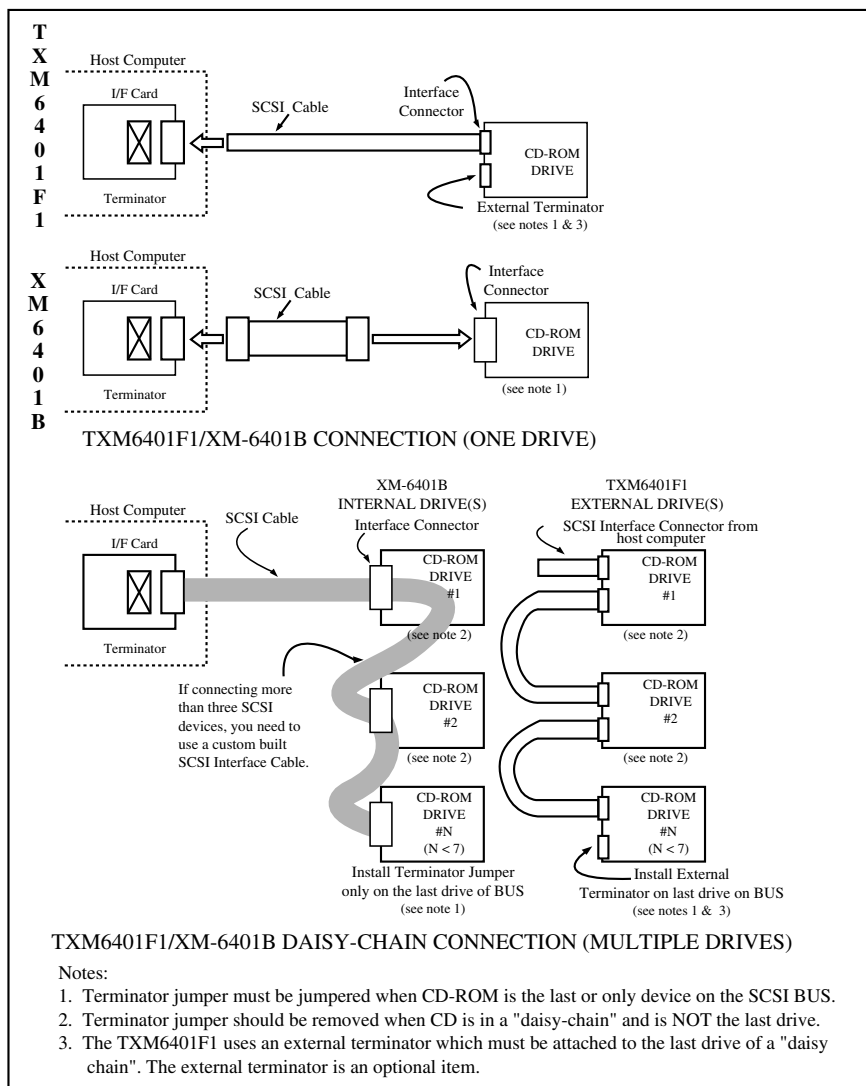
T
X
M
6
4
0
1
F
1

Host Computer

I/F Card

Terminator

SCSI Cable

Interface Connector

CD-ROM DRIVE

External Terminator (see notes 1 & 3)

X
M
6
4
0
1
B

Host Computer

I/F Card

Terminator

SCSI Cable

Interface Connector

CD-ROM DRIVE

(see note 1)

TXM6401F1/XM-6401B CONNECTION (ONE DRIVE)

Host Computer

I/F Card

Terminator

SCSI Cable

XM-6401B INTERNAL DRIVE(S)

Interface Connector

CD-ROM DRIVE #1

(see note 2)

If connecting more than three SCSI devices, you need to use a custom built SCSI Interface Cable.

CD-ROM DRIVE #2

(see note 2)

CD-ROM DRIVE #N (N < 7)

Install Terminator Jumper only on the last drive of BUS (see note 1)

TXM6401F1 EXTERNAL DRIVE(S)

SCSI Interface Connector from host computer

CD-ROM DRIVE #1

(see note 2)

CD-ROM DRIVE #2

(see note 2)

CD-ROM DRIVE #N (N < 7)

Install External Terminator on last drive on BUS (see notes 1 & 3)

TXM6401F1/XM-6401B DAISY-CHAIN CONNECTION (MULTIPLE DRIVES)

Notes:
1. Terminator jumper must be jumpered when CD-ROM is the last or only device on the SCSI BUS.
2. Terminator jumper should be removed when CD is in a "daisy-chain" and is NOT the last drive.
3. The TXM6401F1 uses an external terminator which must be attached to the last drive of a "daisy chain". The external terminator is an optional item.